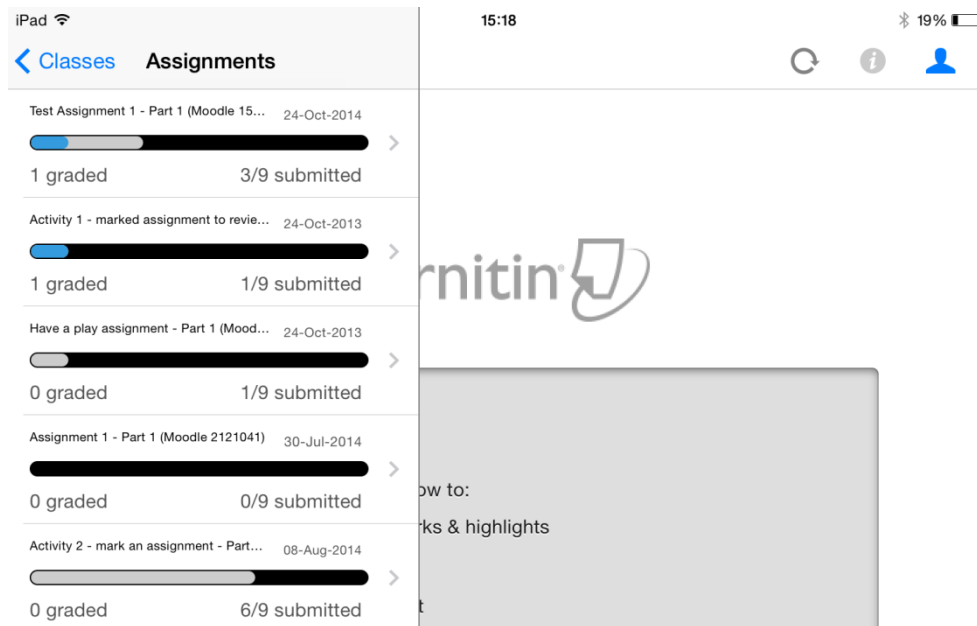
iPad 15:18 19%

Classes Assignments

Test Assignment 1 - Part 1 (Moodle 15... 24-Oct-2014
1 graded 3/9 submitted

Activity 1 - marked assignment to revie... 24-Oct-2013
1 graded 1/9 submitted

Have a play assignment - Part 1 (Mood... 24-Oct-2013
0 graded 1/9 submitted

Assignment 1 - Part 1 (Moodle 2121041) 30-Jul-2014
0 graded 0/9 submitted

Activity 2 - mark an assignment - Part... 08-Aug-2014
0 graded 6/9 submitted

rnitin

ow to:
rks & highlights
t